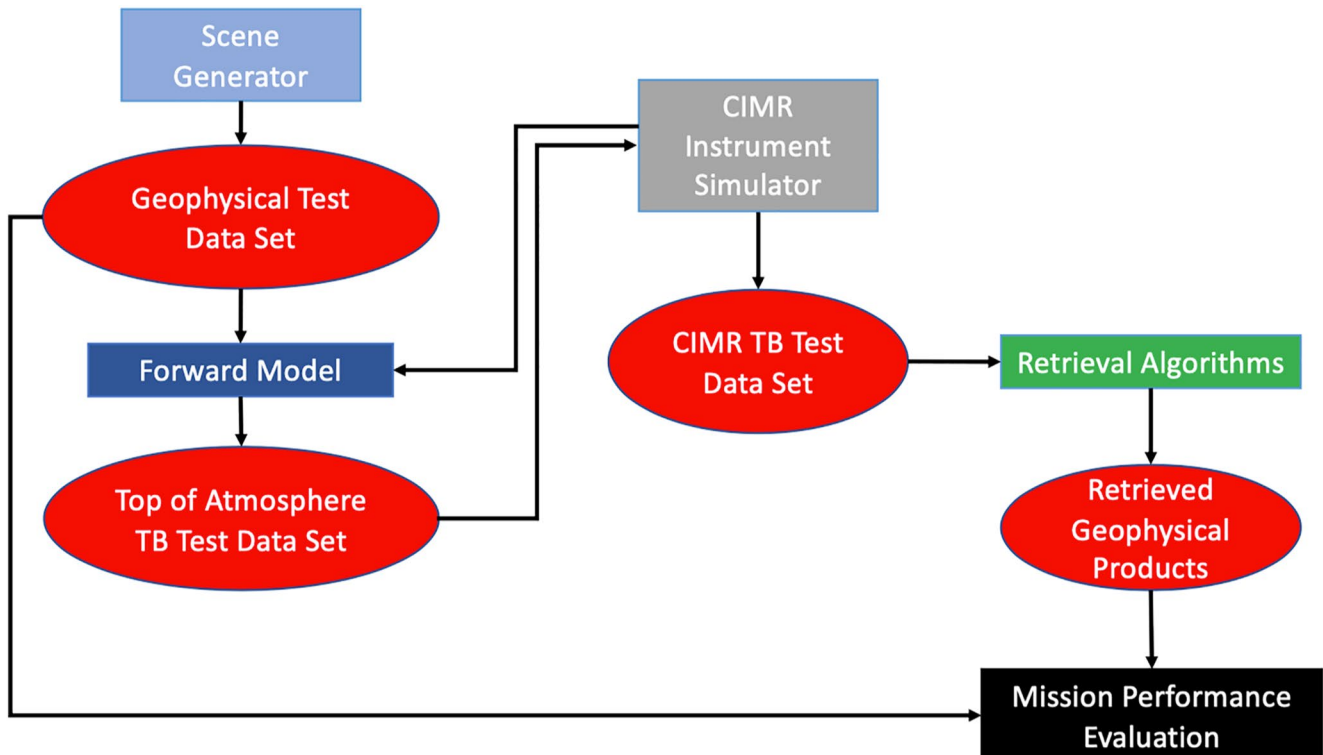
Scene Generator

Geophysical Test Data Set

Forward Model

Top of Atmosphere TB Test Data Set

CIMR Instrument Simulator

CIMR TB Test Data Set

Retrieval Algorithms

Retrieved Geophysical Products

Mission Performance Evaluation